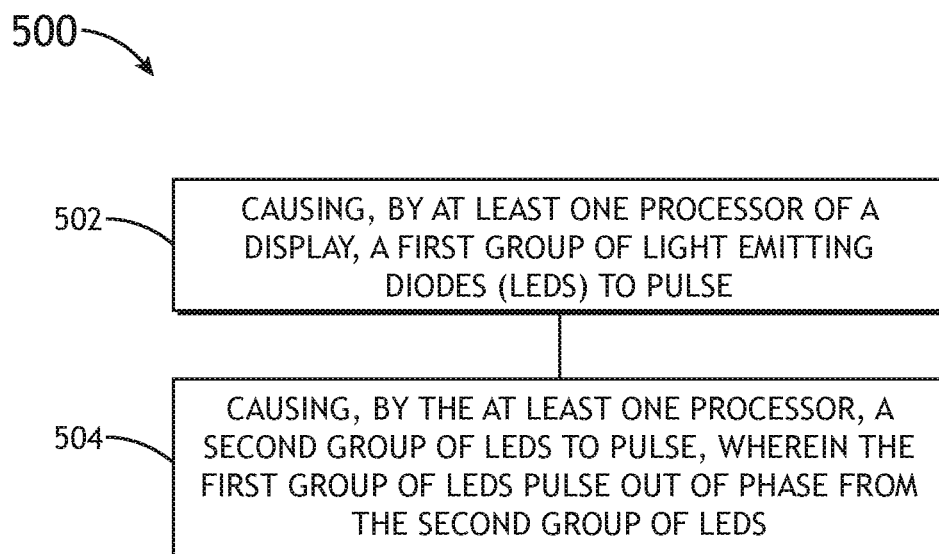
500

502

CAUSING, BY AT LEAST ONE PROCESSOR OF A DISPLAY, A FIRST GROUP OF LIGHT EMITTING DIODES (LEDS) TO PULSE

504

CAUSING, BY THE AT LEAST ONE PROCESSOR, A SECOND GROUP OF LEDS TO PULSE, WHEREIN THE FIRST GROUP OF LEDS PULSE OUT OF PHASE FROM THE SECOND GROUP OF LEDS